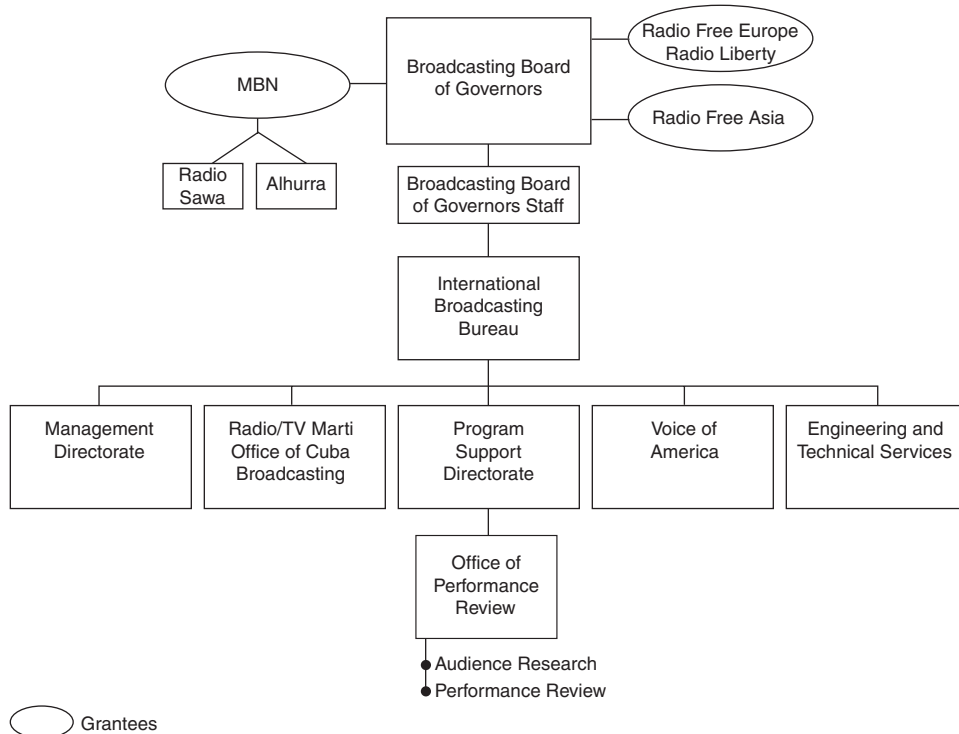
MBN

Broadcasting Board of Governors

Radio Free Europe Radio Liberty

Radio Free Asia

Radio Sawa

Alhurra

Broadcasting Board of Governors Staff

International Broadcasting Bureau

Management Directorate

Radio/TV Marti Office of Cuba Broadcasting

Program Support Directorate

Voice of America

Engineering and Technical Services

Office of Performance Review

Audience Research

Performance Review

Grantees